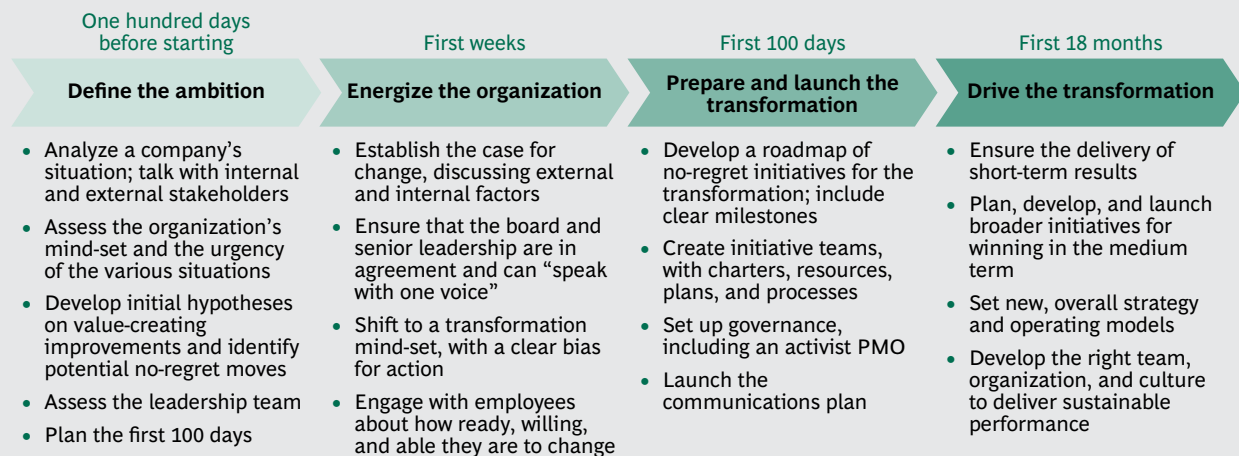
One hundred days before starting

**Define the ambition**

- Analyze a company's situation; talk with internal and external stakeholders
- Assess the organization's mind-set and the urgency of the various situations
- Develop initial hypotheses on value-creating improvements and identify potential no-regret moves
- Assess the leadership team
- Plan the first 100 days

First weeks

**Energize the organization**

- Establish the case for change, discussing external and internal factors
- Ensure that the board and senior leadership are in agreement and can "speak with one voice"
- Shift to a transformation mind-set, with a clear bias for action
- Engage with employees about how ready, willing, and able they are to change

First 100 days

**Prepare and launch the transformation**

- Develop a roadmap of no-regret initiatives for the transformation; include clear milestones
- Create initiative teams, with charters, resources, plans, and processes
- Set up governance, including an activist PMO
- Launch the communications plan

First 18 months

**Drive the transformation**

- Ensure the delivery of short-term results
- Plan, develop, and launch broader initiatives for winning in the medium term
- Set new, overall strategy and operating models
- Develop the right team, organization, and culture to deliver sustainable performance